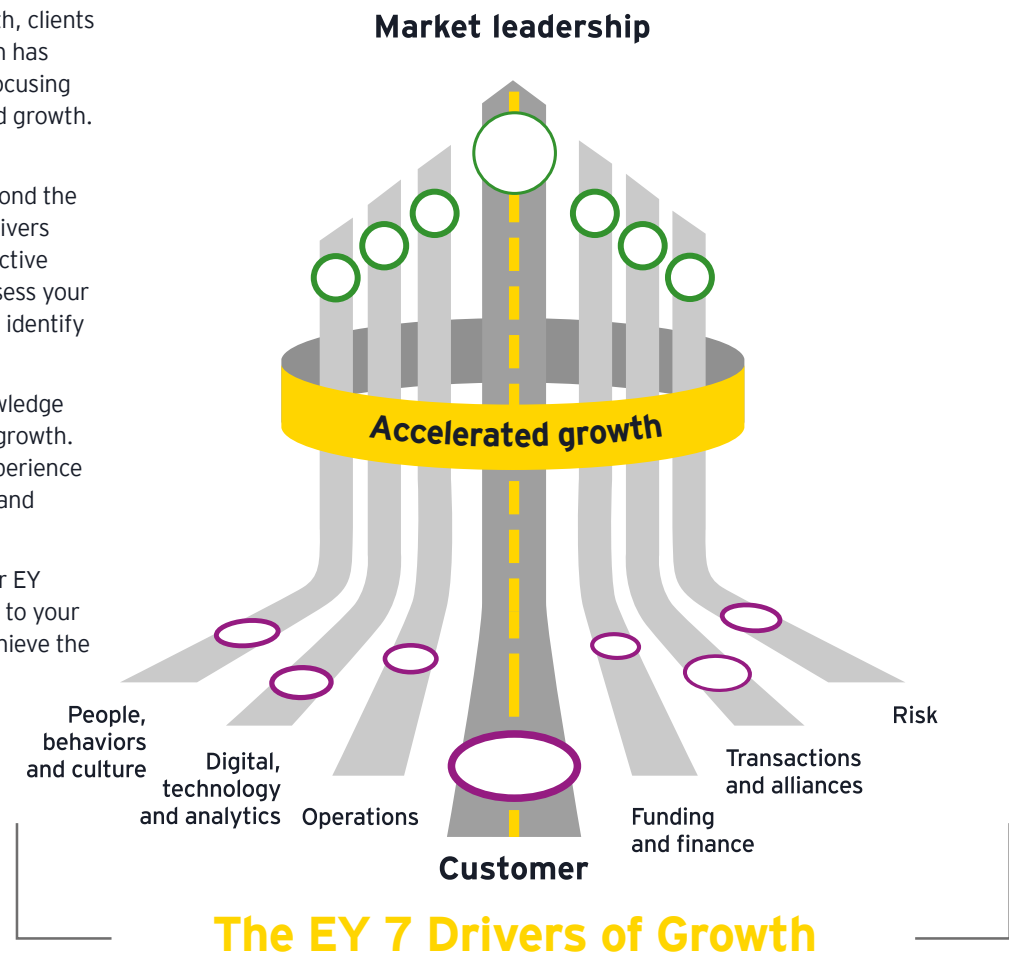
th, clients
n has
ocusing
d growth.

ond the
ivers
ctive
sess your
identify

wledge
growth.
perience
and

r EY
to your
hieve the

Market leadership

Accelerated growth

People, behaviors and culture

Digital, technology and analytics

Operations

Customer

Funding and finance

Transactions and alliances

Risk

The EY 7 Drivers of Growth